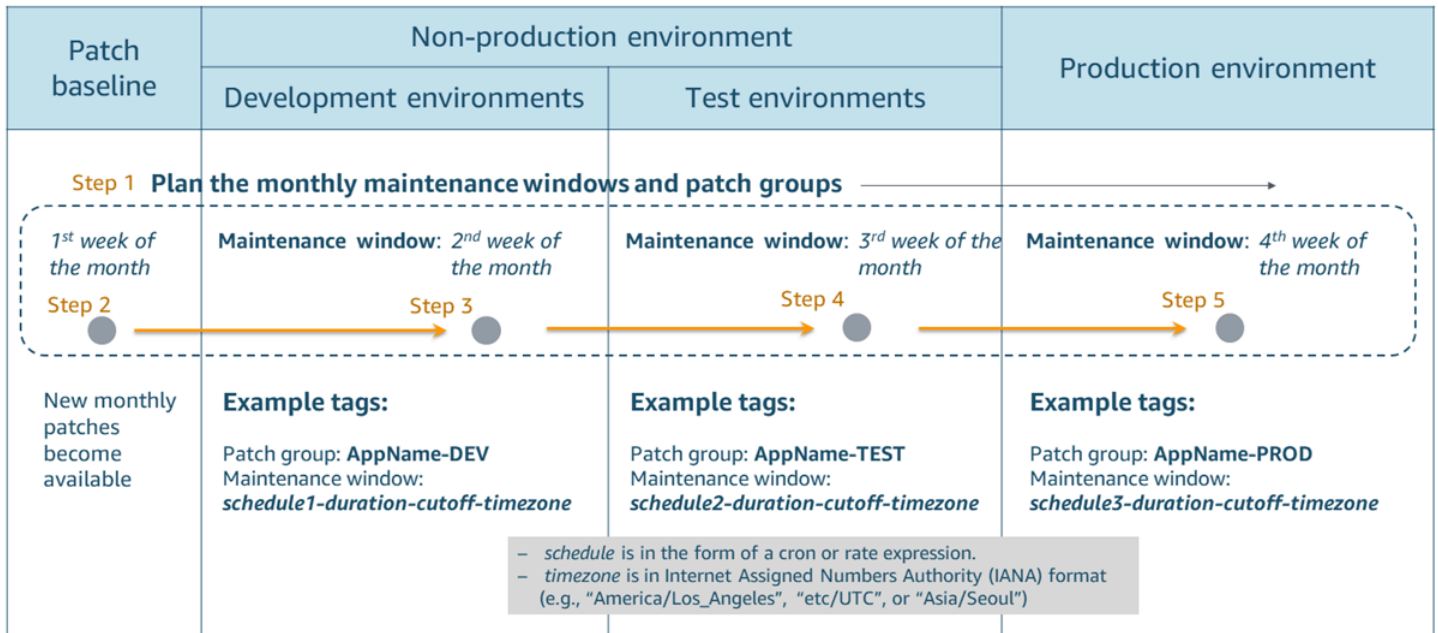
| Patch baseline | Non-production environment | | Production environment |
|---|---|---|---|
| | Development environments | Test environments | |

Step 1 Plan the monthly maintenance windows and patch groups

$1^{st}$ week of the month

Maintenance window: $2^{nd}$ week of the month

Maintenance window: $3^{rd}$ week of the month

Maintenance window: $4^{th}$ week of the month

Step 2

Step 3

Step 4

Step 5

New monthly patches become available

Example tags:

Patch group: **AppName-DEV**
Maintenance window:
***schedule1-duration-cutoff-timezone***

Example tags:

Patch group: **AppName-TEST**
Maintenance window:
***schedule2-duration-cutoff-timezone***

Example tags:

Patch group: **AppName-PROD**
Maintenance window:
***schedule3-duration-cutoff-timezone***

– *schedule* is in the form of a cron or rate expression.
– *timezone* is in Internet Assigned Numbers Authority (IANA) format (e.g., “America/Los_Angeles”, “etc/UTC”, or “Asia/Seoul”)